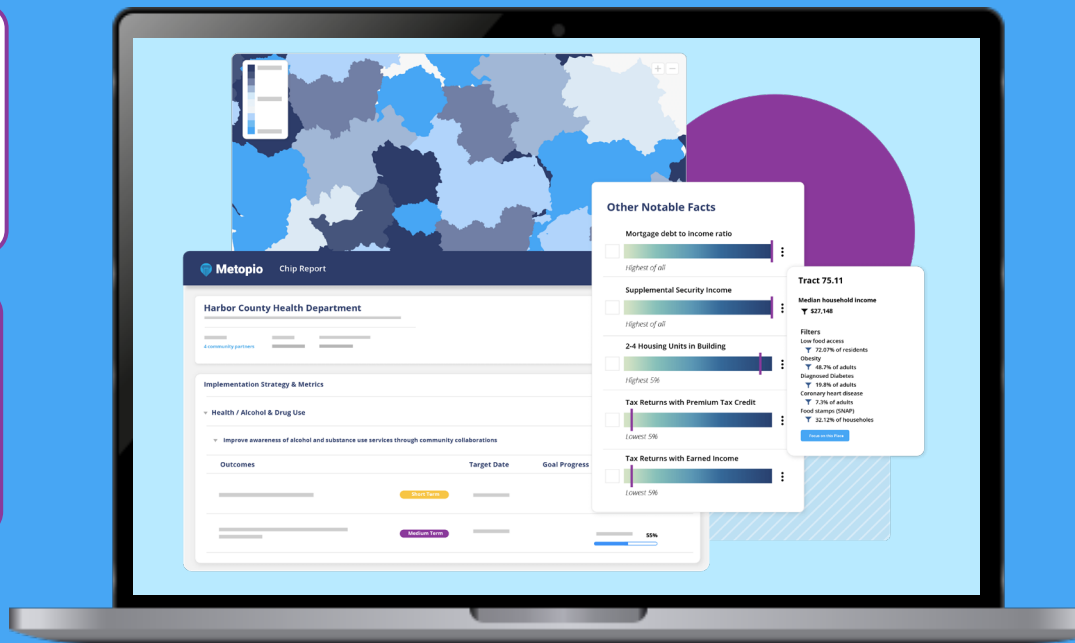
Metopio Chip Report

Harbor County Health Department

& community partners

Implementation Strategy & Metrics

Health / Alcohol & Drug Use

Improve awareness of alcohol and substance use services through community collaborations

| Outcomes | | Target Date | Goal Progress |
|---|---|---|---|
| | Short Term | | |
| | Medium Term | | 55% |

Other Notable Facts

Mortgage debt to income ratio
Highest of all

Supplemental Security Income
Highest of all

2-4 Housing Units in Building
Highest 5%

Tax Returns with Premium Tax Credit
Lowest 5%

Tax Returns with Earned Income
Lowest 5%

Tract 75.11

Median household income
$27,148

Filters
Low food access
72.07% of residents
Obesity
48.7% of adults
Diagnosed Diabetes
19.8% of adults
Coronary heart disease
7.3% of adults
Food stamps (SNAP)
32.12% of households

Focus on this Place